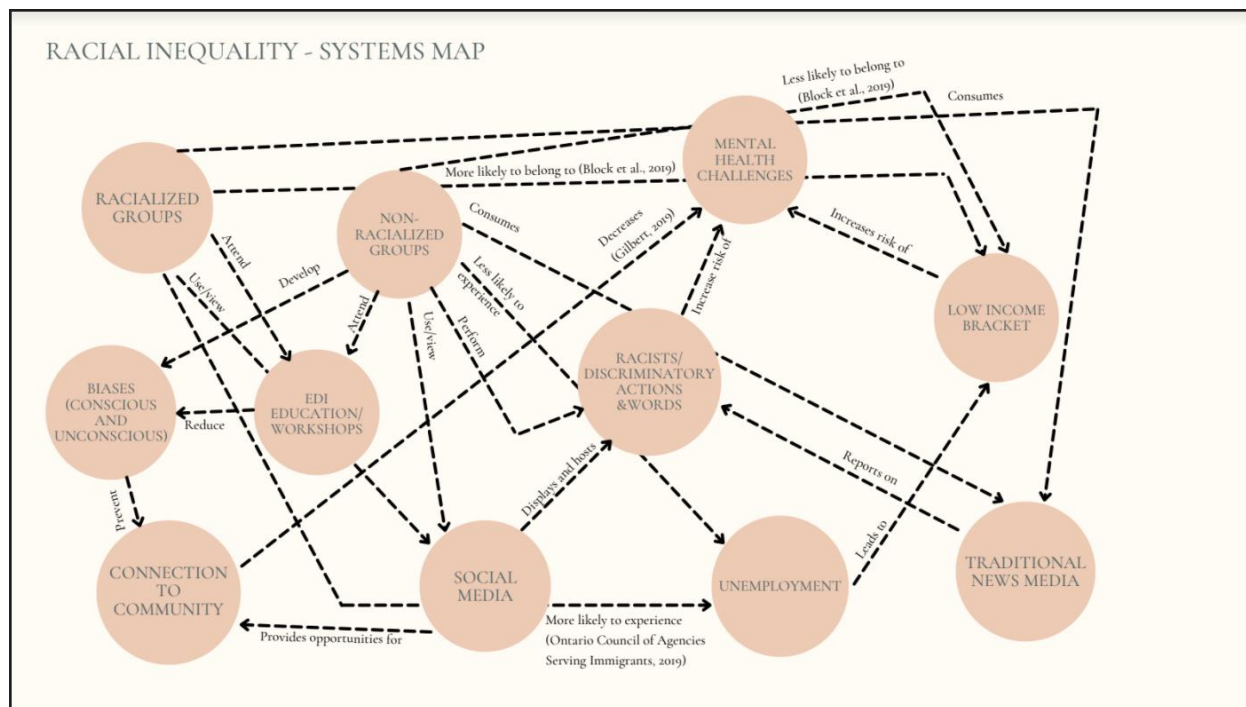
RACIAL INEQUALITY - SYSTEMS MAP

Less likely to belong to (Block et al., 2019)

Consumes

MENTAL HEALTH CHALLENGES

More likely to belong to (Block et al., 2019)

RACIALIZED GROUPS

NON-RACIALIZED GROUPS

Consumes

Decreases (Gilbert, 2019)

Increases risk of

Attend

Use/view

Develop

Less likely to experience

Increase risk of

LOW INCOME BRACKET

Attend

Use/view

Perform

RACISTS/ DISCRIMINATORY ACTIONS &WORDS

BIASES (CONSCIOUS AND UNCONSCIOUS)

EDI EDUCATION/ WORKSHOPS

Reduce

Reports on

Prevent

Displays and hosts

CONNECTION TO COMMUNITY

SOCIAL MEDIA

UNEMPLOYMENT

Leads to

TRADITIONAL NEWS MEDIA

Provides opportunities for

More likely to experience (Ontario Council of Agencies Serving Immigrants, 2019)